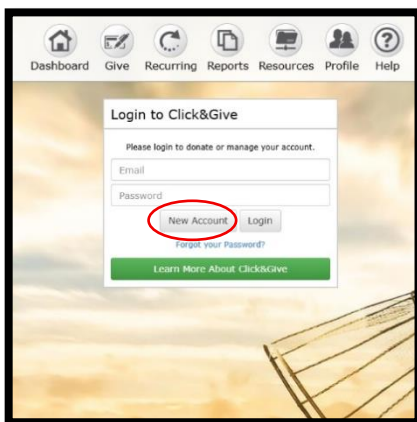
Dashboard Give Recurring Reports Resources Profile Help

Login to Click&Give

Please login to donate or manage your account.

Email

Password

New Account Login

Forgot your Password?

Learn More About Click&Give